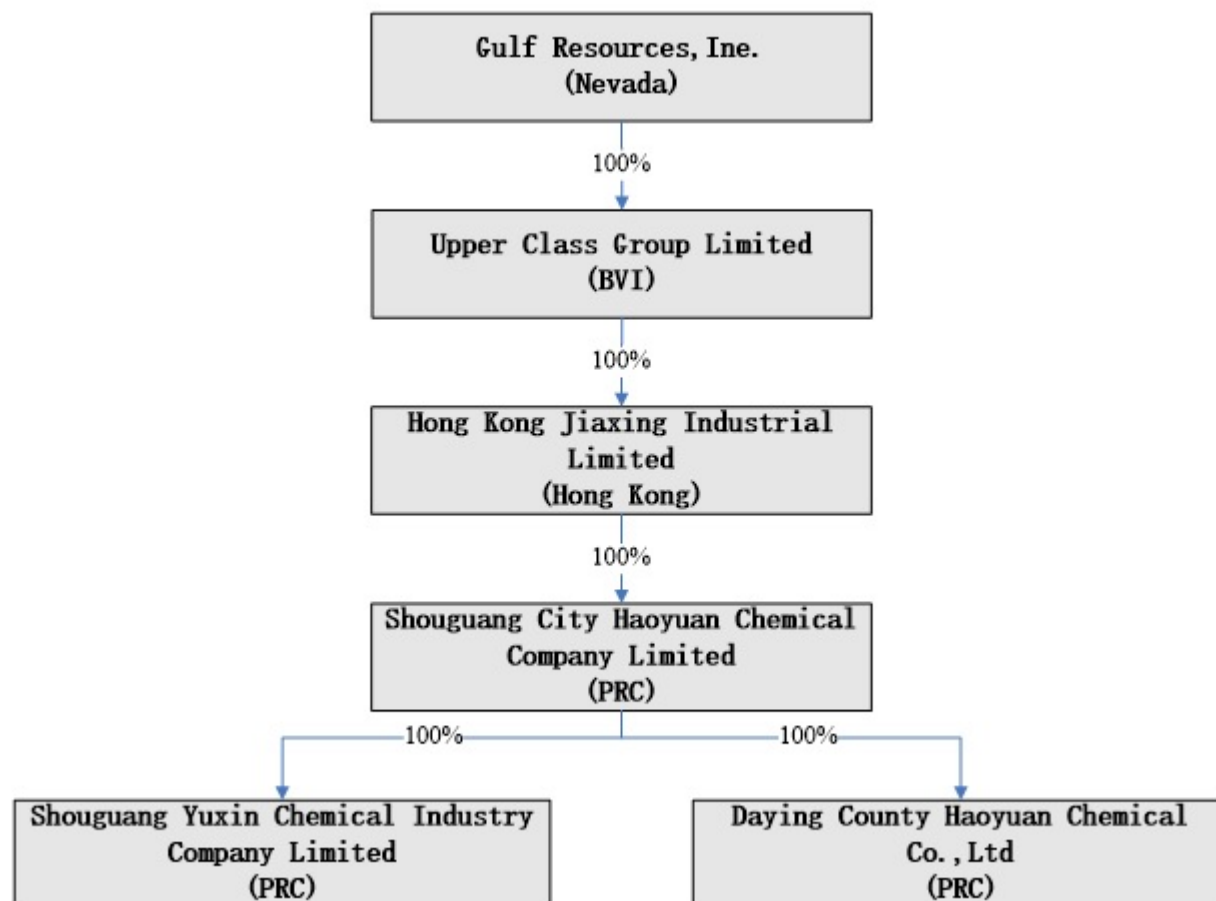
Gulf Resources, Ine.
(Nevada)

100%

Upper Class Group Limited
(BVI)

100%

Hong Kong Jiaxing Industrial Limited
(Hong Kong)

100%

Shouguang City Haoyuan Chemical Company Limited
(PRC)

100%

100%

Shouguang Yuxin Chemical Industry Company Limited
(PRC)

Daying County Haoyuan Chemical Co.,Ltd
(PRC)